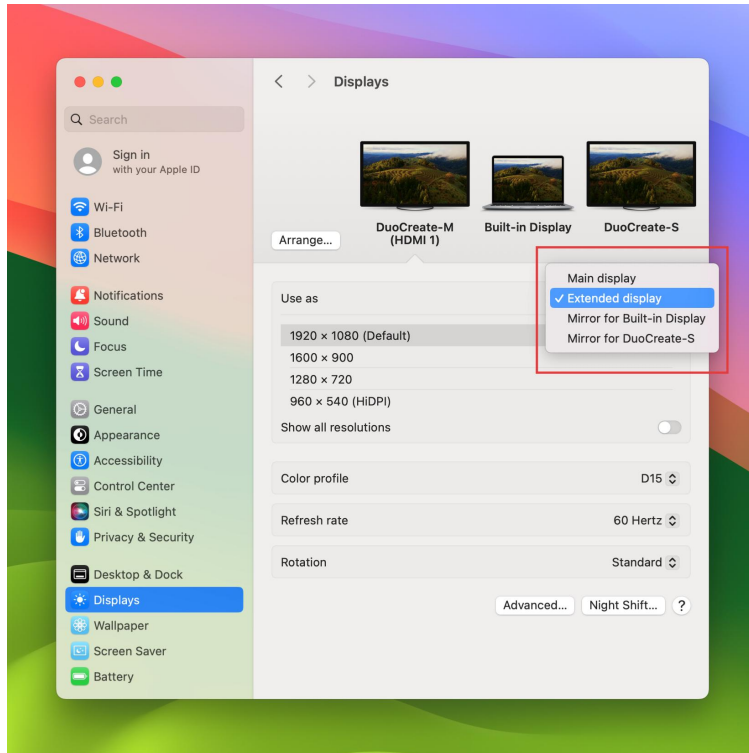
Search

Sign in
with your Apple ID

Wi-Fi
Bluetooth
Network

Notifications
Sound
Focus
Screen Time

General
Appearance
Accessibility
Control Center
Siri & Spotlight
Privacy & Security

Desktop & Dock
Displays
Wallpaper
Screen Saver
Battery

Displays

Arrange...

DuoCreate-M (HDMI 1)
Built-in Display
DuoCreate-S

Use as

Main display
✓ Extended display
Mirror for Built-in Display
Mirror for DuoCreate-S

1920 × 1080 (Default)
1600 × 900
1280 × 720
960 × 540 (HiDPI)
Show all resolutions

Color profile D15
Refresh rate 60 Hertz
Rotation Standard

Advanced... Night Shift... ?